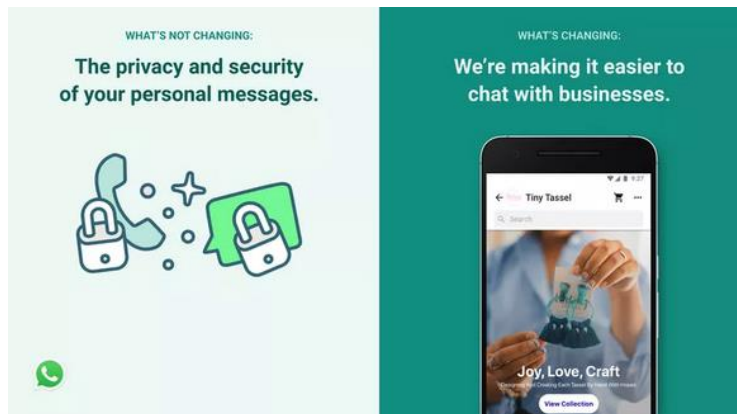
WHAT'S NOT CHANGING:

The privacy and security of your personal messages.

WHAT'S CHANGING:

We're making it easier to chat with businesses.

9:27

Tiny Tassel

Search

Joy, Love, Craft

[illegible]

View Collection